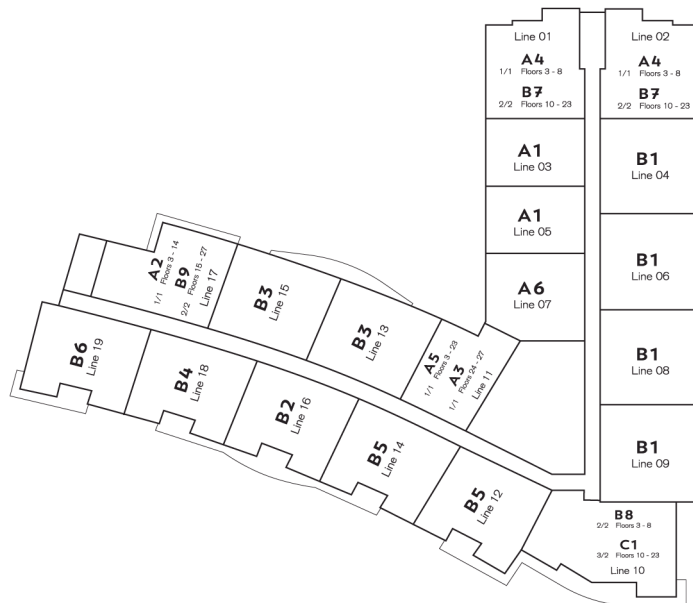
Line 01
A4
1/1 Floors 3 - 8
B7
2/2 Floors 10 - 23

Line 02
A4
1/1 Floors 3 - 8
B7
2/2 Floors 10 - 23

A1
Line 03

B1
Line 04

A1
Line 05

B1
Line 06

A6
Line 07

B1
Line 08

B1
Line 09

A2
1/1 Floors 3 - 14
B9
2/2 Floors 15 - 27
Line 17

B3
Line 15

B3
Line 13

A5
1/1 Floors 3 - 23
A3
1/1 Floors 24 - 27
Line 11

B6
Line 19

B4
Line 18

B2
Line 16

B5
Line 14

B5
Line 12

B8
2/2 Floors 3 - 8
C1
3/2 Floors 10 - 23
Line 10